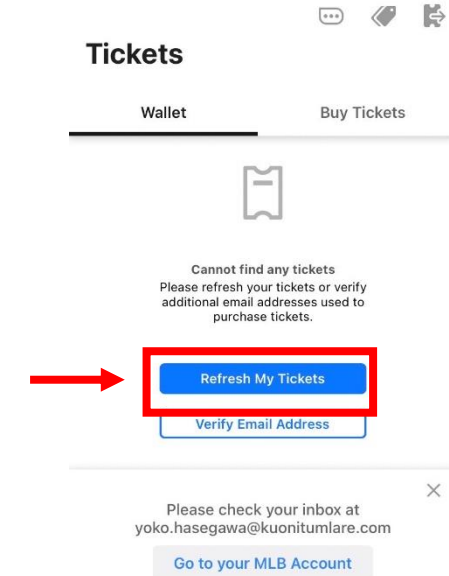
Tickets

Wallet

Buy Tickets

Cannot find any tickets

Please refresh your tickets or verify additional email addresses used to purchase tickets.

Refresh My Tickets

Verify Email Address

×

Please check your inbox at yoko.hasegawa@kuonitumlare.com

Go to your MLB Account